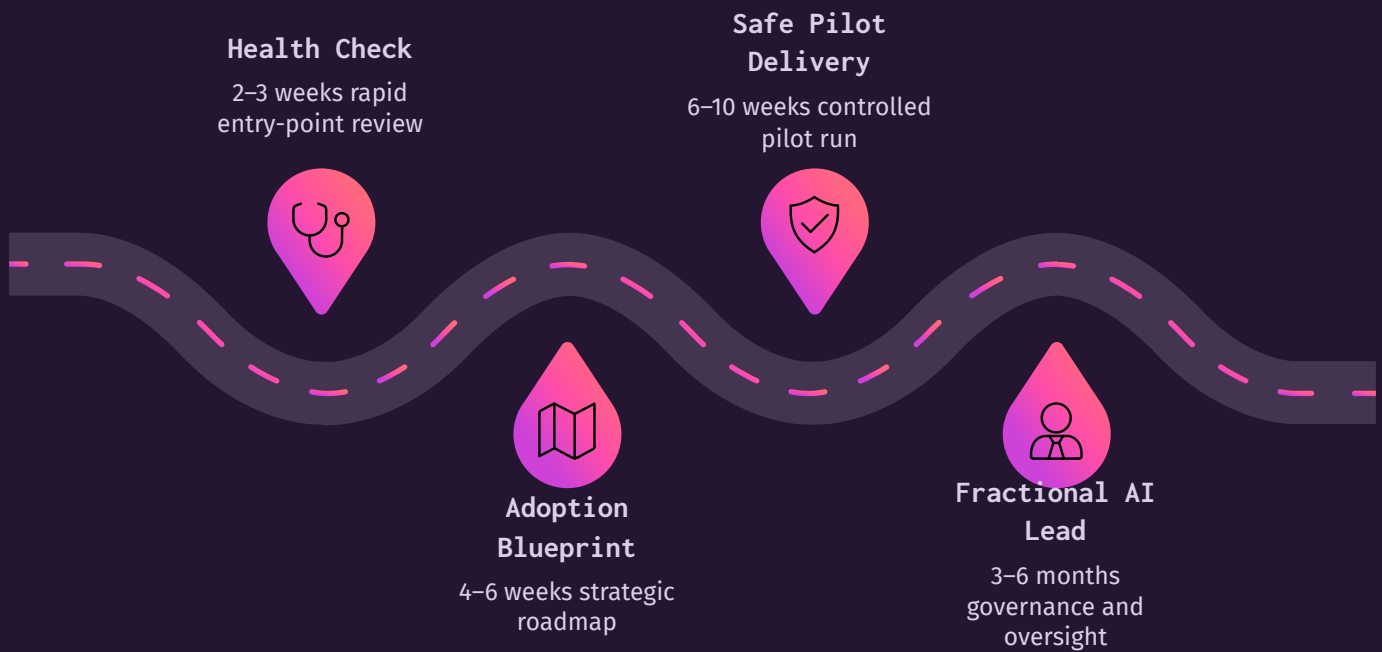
Health Check
2–3 weeks rapid entry-point review

Safe Pilot Delivery
6–10 weeks controlled pilot run

Adoption Blueprint
4–6 weeks strategic roadmap

Fractional AI Lead
3–6 months governance and oversight